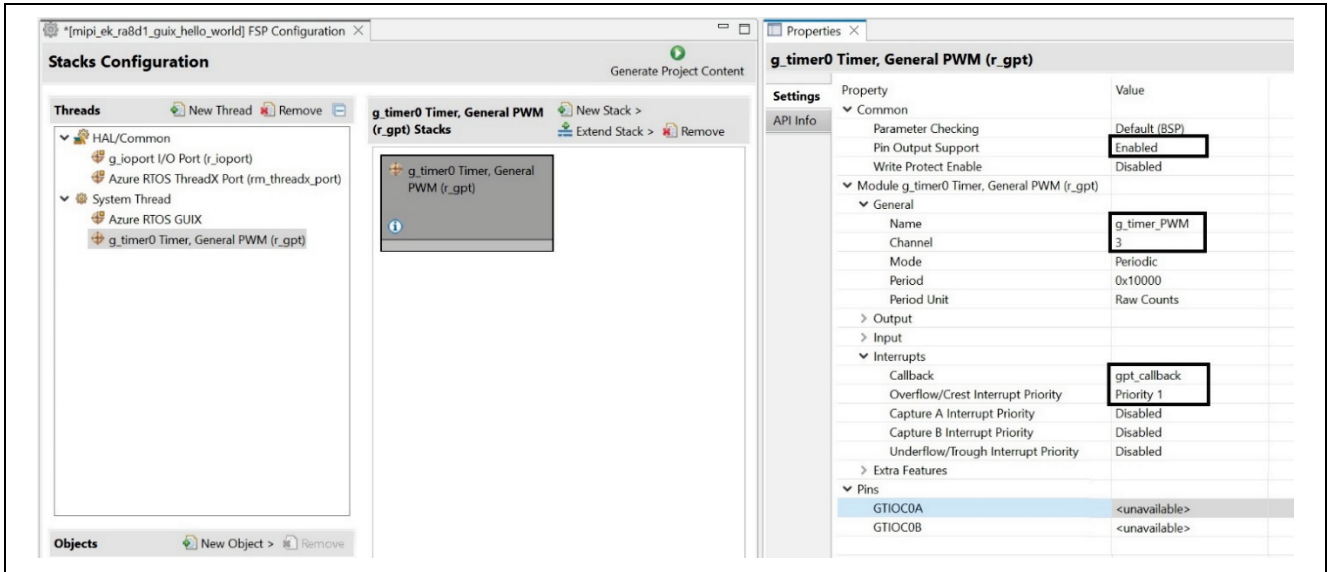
*[mipi_ek_ra8d1_guix_hello_world] FSP Configuration ×

Stacks Configuration

Generate Project Content

Threads New Thread Remove

HAL/Common
g_ioport I/O Port (r_ioport)
Azure RTOS ThreadX Port (rm_threadx_port)
System Thread
Azure RTOS GUIX
g_timer0 Timer, General PWM (r_gpt)

g_timer0 Timer, General PWM (r_gpt) Stacks

New Stack >
Extend Stack > Remove

g_timer0 Timer, General PWM (r_gpt)

Objects New Object > Remove

Properties ×

g_timer0 Timer, General PWM (r_gpt)

Settings
API Info

| Property | Value |
|---|---|
| Common | |
| Parameter Checking | Default (BSP) |
| Pin Output Support | Enabled |
| Write Protect Enable | Disabled |
| Module g_timer0 Timer, General PWM (r_gpt) | |
| General | |
| Name | g_timer_PWM |
| Channel | 3 |
| Mode | Periodic |
| Period | 0x10000 |
| Period Unit | Raw Counts |
| Output | |
| Input | |
| Interrupts | |
| Callback | gpt_callback |
| Overflow/Crest Interrupt Priority | Priority 1 |
| Capture A Interrupt Priority | Disabled |
| Capture B Interrupt Priority | Disabled |
| Underflow/Trough Interrupt Priority | Disabled |
| Extra Features | |
| Pins | |
| GTIOC0A | <unavailable> |
| GTIOC0B | <unavailable> |